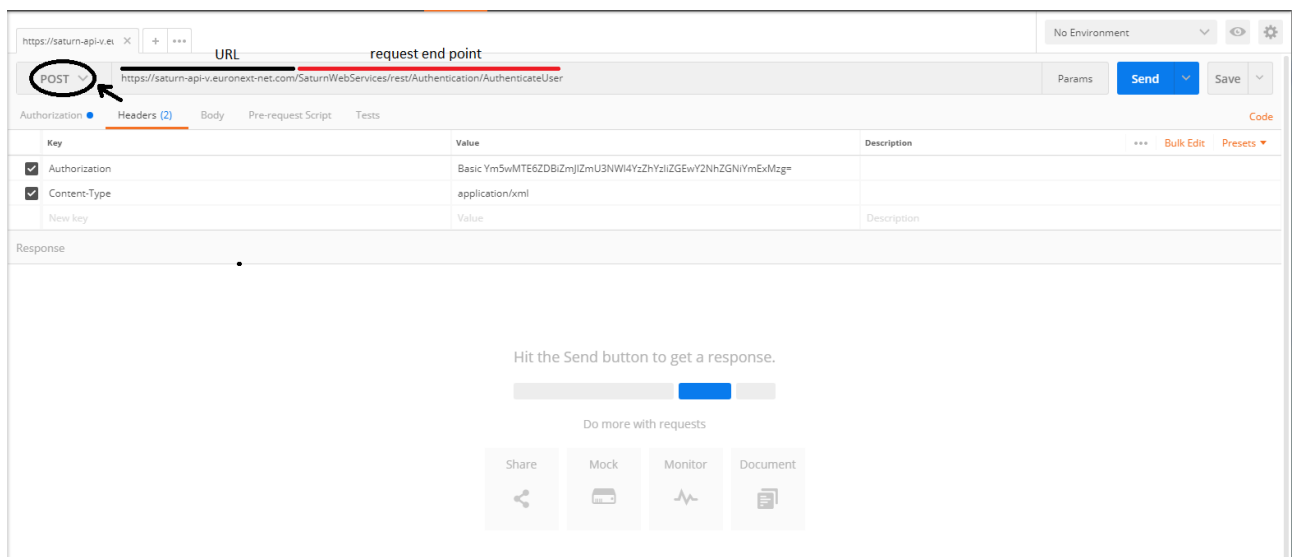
https://saturn-api-v.eu ×  +  •••

No Environment

URL

request end point

POST

https://saturn-api-v.euronext-net.com/SaturnWebServices/rest/Authentication/AuthenticateUser

Params

Send

Save

Authorization ●  Headers (2)  Body  Pre-request Script  Tests

Code

| | Key | Value | Description | ••• Bulk Edit Presets ▾ |
|---|---|---|---|---|
| ✔ | Authorization | Basic Ym5wMTE6ZDBiZmJlZmU3NWI4YzZhYzliZGEwY2NhZGNiYmExMzg= | | |
| ✔ | Content-Type | application/xml | | |
| | New key | Value | Description | |

Response

Hit the Send button to get a response.

Do more with requests

Share

Mock

Monitor

Document